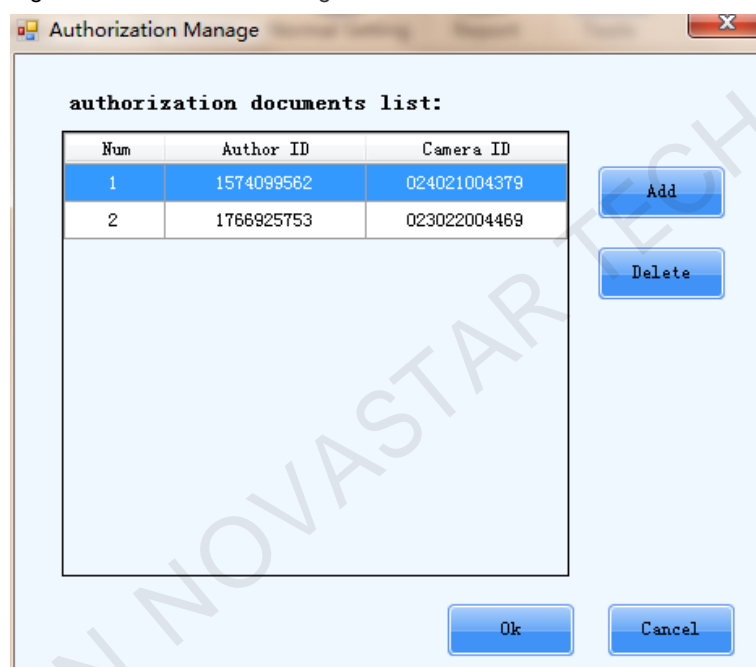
Authorization Manage

authorization documents list:

| Num | Author ID | Camera ID |
|---|---|---|
| 1 | 1574099562 | 024021004379 |
| 2 | 1766925753 | 023022004469 |

Add

Delete

Ok

Cancel

N NOVASTAR TECH